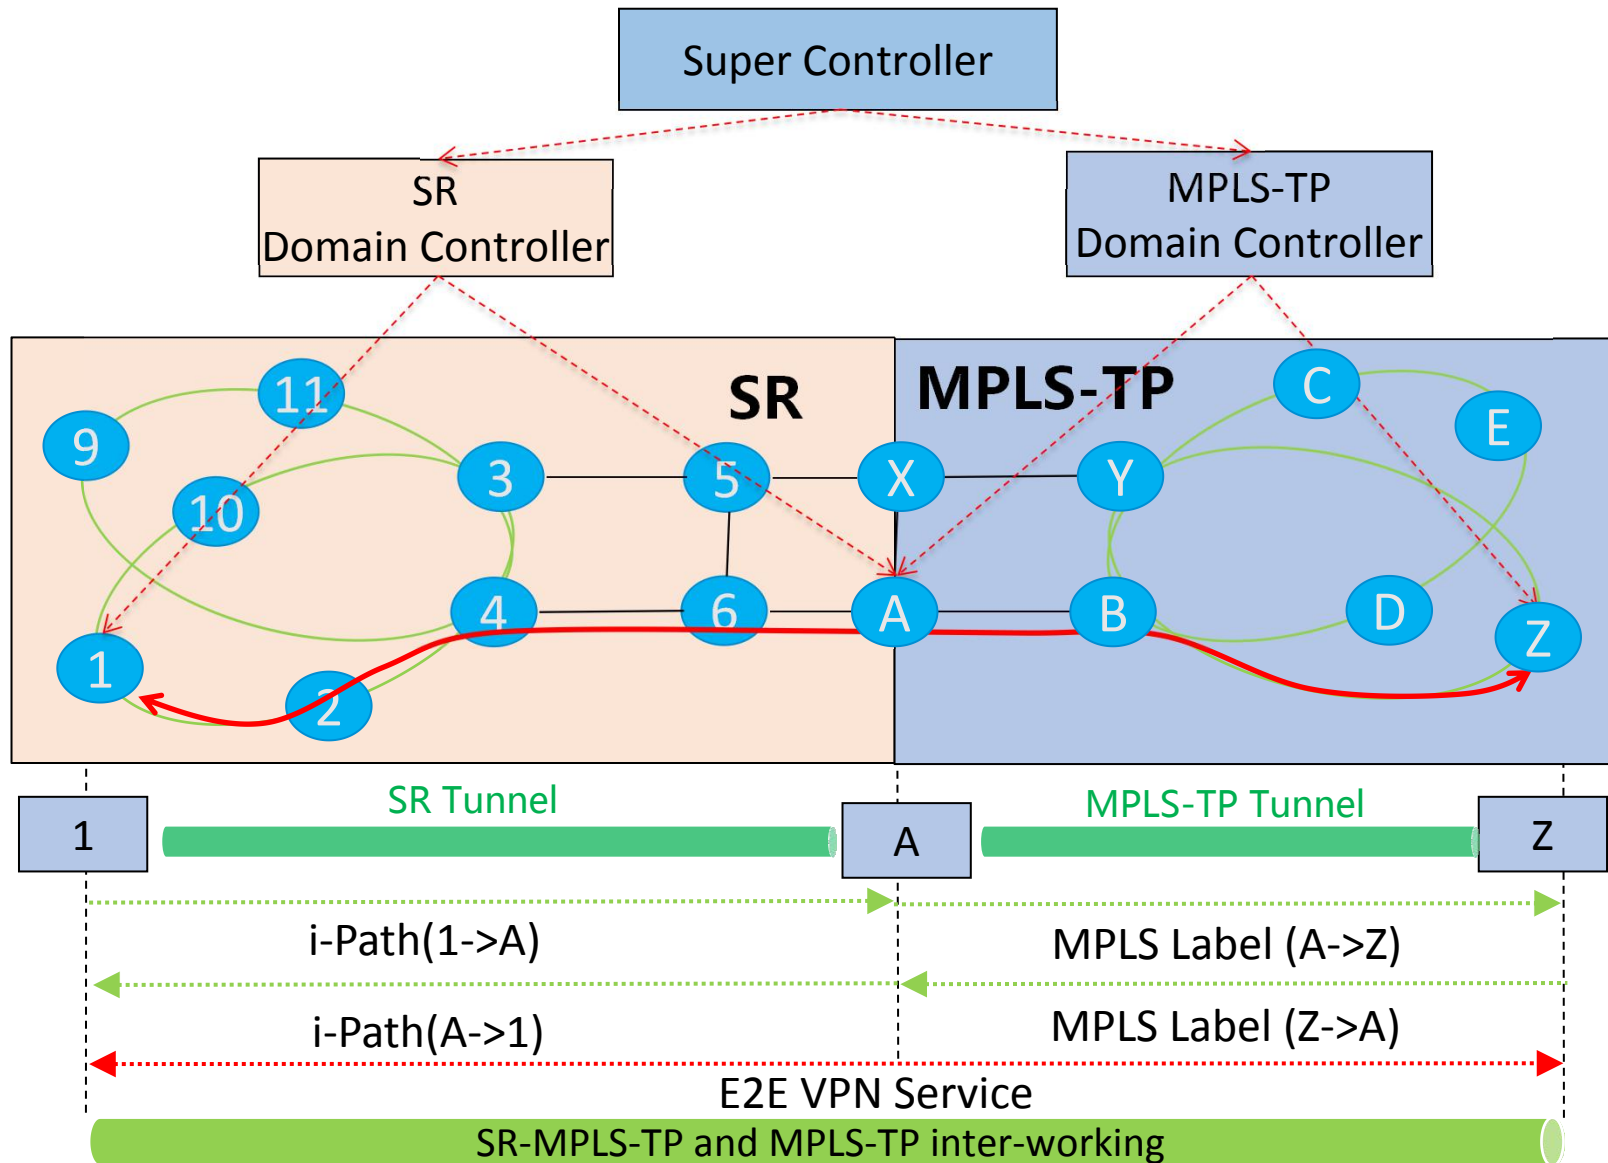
Super Controller

SR
Domain Controller

MPLS-TP
Domain Controller

SR

MPLS-TP

11

9

10

3

5

X

Y

C

E

4

6

A

B

D

Z

1

2

SR Tunnel

MPLS-TP Tunnel

1

A

Z

i-Path(1->A)

MPLS Label (A->Z)

i-Path(A->1)

MPLS Label (Z->A)

E2E VPN Service

SR-MPLS-TP and MPLS-TP inter-working